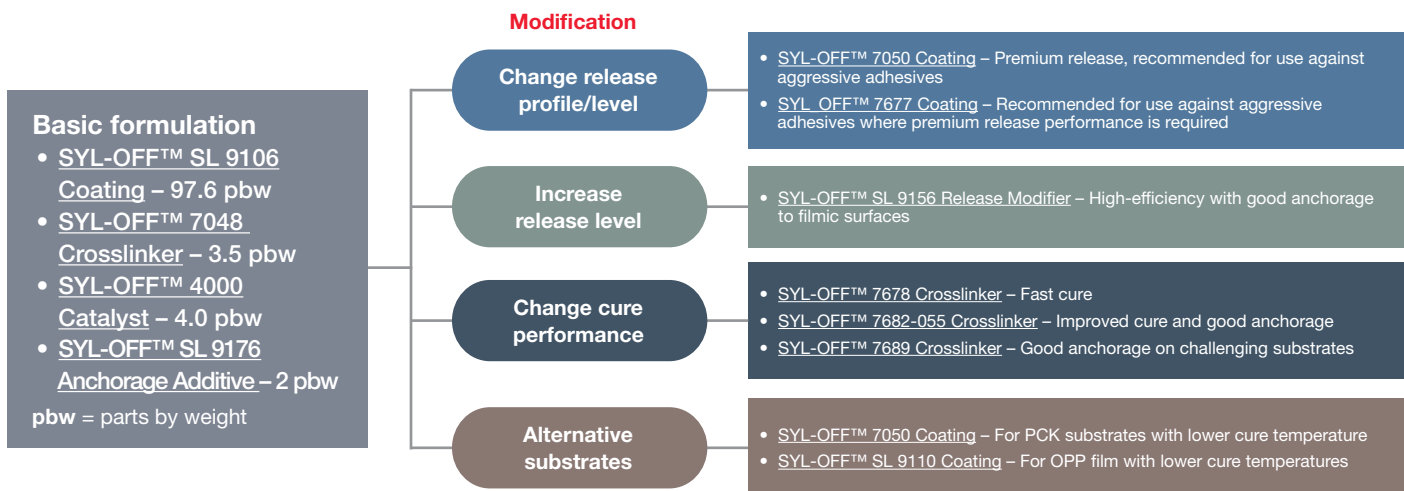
Basic formulation
• SYL-OFF™ SL 9106 Coating – 97.6 pbw
• SYL-OFF™ 7048 Crosslinker – 3.5 pbw
• SYL-OFF™ 4000 Catalyst – 4.0 pbw
• SYL-OFF™ SL 9176 Anchorage Additive – 2 pbw
pbw = parts by weight

Modification

Change release profile/level

• SYL-OFF™ 7050 Coating – Premium release, recommended for use against aggressive adhesives
• SYL_OFF™ 7677 Coating – Recommended for use against aggressive adhesives where premium release performance is required

Increase release level

• SYL-OFF™ SL 9156 Release Modifier – High-efficiency with good anchorage to filmic surfaces

Change cure performance

• SYL-OFF™ 7678 Crosslinker – Fast cure
• SYL-OFF™ 7682-055 Crosslinker – Improved cure and good anchorage
• SYL-OFF™ 7689 Crosslinker – Good anchorage on challenging substrates

Alternative substrates

• SYL-OFF™ 7050 Coating – For PCK substrates with lower cure temperature
• SYL-OFF™ SL 9110 Coating – For OPP film with lower cure temperatures